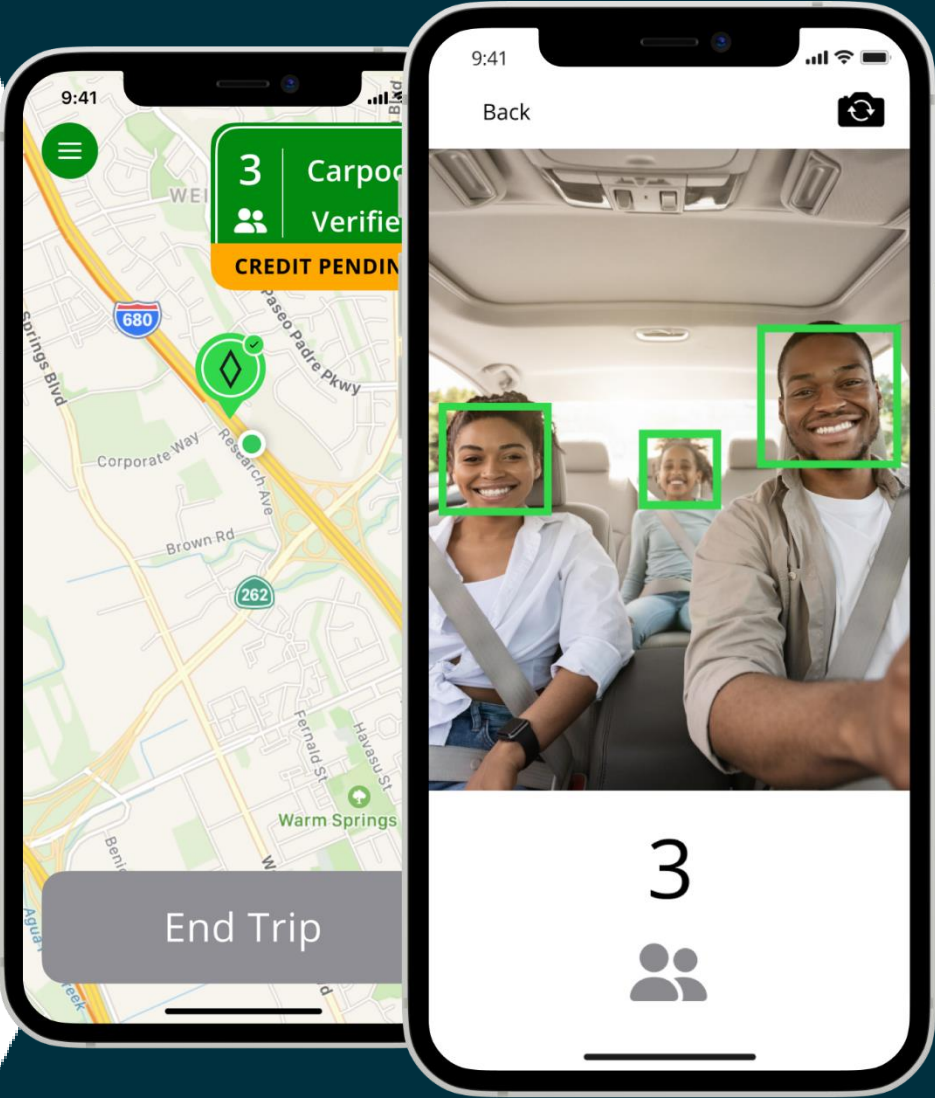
9:41

3 Carpoo
Verifie
CREDIT PENDIN

WEI

680

Springs Blvd

Paseo Padre Pkwy

Corporate Way

Research Ave

Brown Rd

262

Fernald St

Havasu St

Warm Springs

Beni

Agua

eek

End Trip

9:41

Back

3